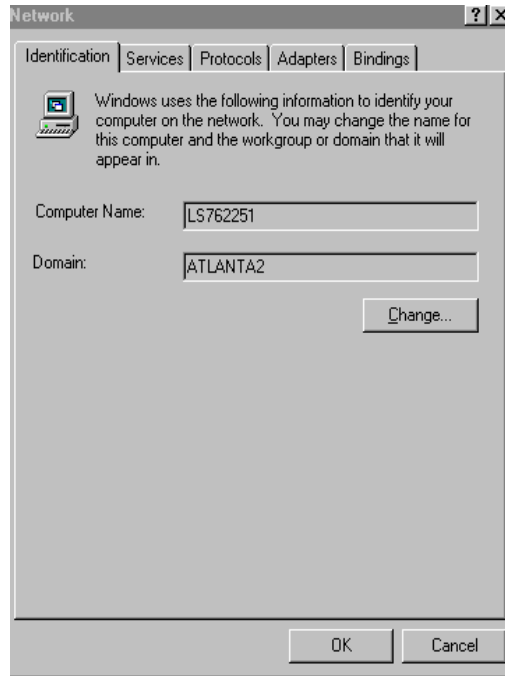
Network ? X

Identification | Services | Protocols | Adapters | Bindings

Windows uses the following information to identify your computer on the network. You may change the name for this computer and the workgroup or domain that it will appear in.

Computer Name: LS762251

Domain: ATLANTA2

Change...

OK Cancel